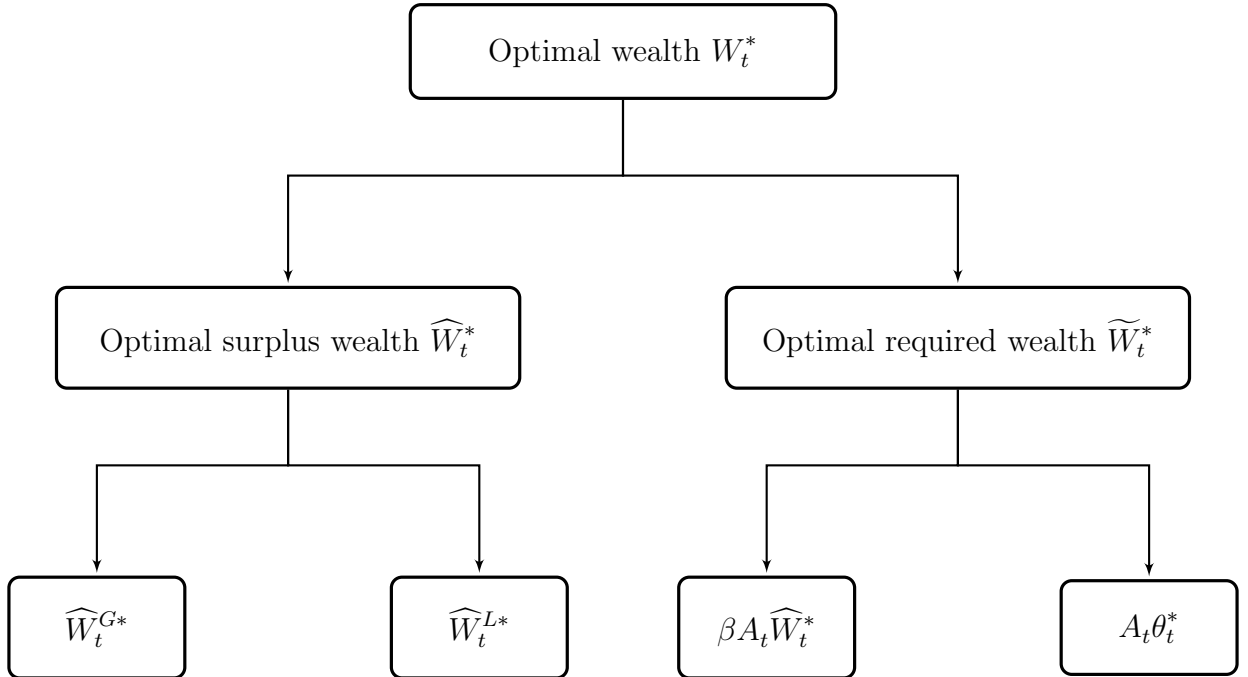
Optimal wealth $W_t^*$

Optimal surplus wealth $\widehat{W}_t^*$

Optimal required wealth $\widetilde{W}_t^*$

$\widehat{W}_t^{G*}$

$\widehat{W}_t^{L*}$

$\beta A_t \widehat{W}_t^*$

$A_t \theta_t^*$